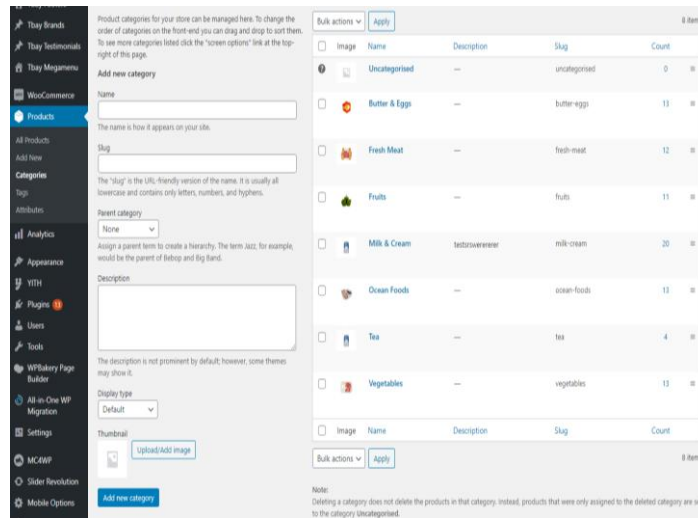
Tbay Brands
Tbay Testimonials
Tbay Megamenu
WooCommerce
Products
All Products
Add New
Categories
Tags
Attributes
Analytics
Appearance
YITH
Plugins 13
Users
Tools
WPBakery Page Builder
All-in-One WP Migration
Settings
MC4WP
Slider Revolution
Mobile Options

Product categories for your store can be managed here. To change the order of categories on the front-end you can drag and drop to sort them. To see more categories listed click the "screen options" link at the top-right of this page.

Add new category

Name

The name is how it appears on your site.

Slug

The "slug" is the URL-friendly version of the name. It is usually all lowercase and contains only letters, numbers, and hyphens.

Parent category

None

Assign a parent term to create a hierarchy. The term Jazz, for example, would be the parent of Bebop and Big Band.

Description

The description is not prominent by default; however, some themes may show it.

Display type

Default

Thumbnail

Upload/Add image

Add new category

Bulk actions Apply

8 item

| | Image | Name | Description | Slug | Count |
|---|---|---|---|---|---|
| | | Uncategorised | — | uncategorised | 0 |
| | | Butter & Eggs | — | butter-eggs | 13 |
| | | Fresh Meat | — | fresh-meat | 12 |
| | | Fruits | — | fruits | 11 |
| | | Milk & Cream | testsrwererer | milk-cream | 20 |
| | | Ocean Foods | — | ocean-foods | 13 |
| | | Tea | — | tea | 4 |
| | | Vegetables | — | vegetables | 13 |
| | Image | Name | Description | Slug | Count |

Bulk actions Apply

8 item

Note:
Deleting a category does not delete the products in that category. Instead, products that were only assigned to the deleted category are s to the category Uncategorised.